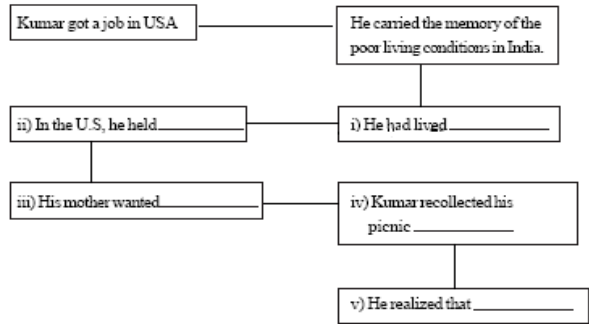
Kumar got a job in USA

He carried the memory of the poor living conditions in India.

ii) In the U.S, he held\_\_\_\_\_\_\_\_\_\_\_

i) He had lived\_\_\_\_\_\_\_\_\_\_\_

iii) His mother wanted\_\_\_\_\_\_\_\_\_\_\_

iv) Kumar recollected his picnic \_\_\_\_\_\_\_\_\_\_\_

v) He realized that \_\_\_\_\_\_\_\_\_\_\_